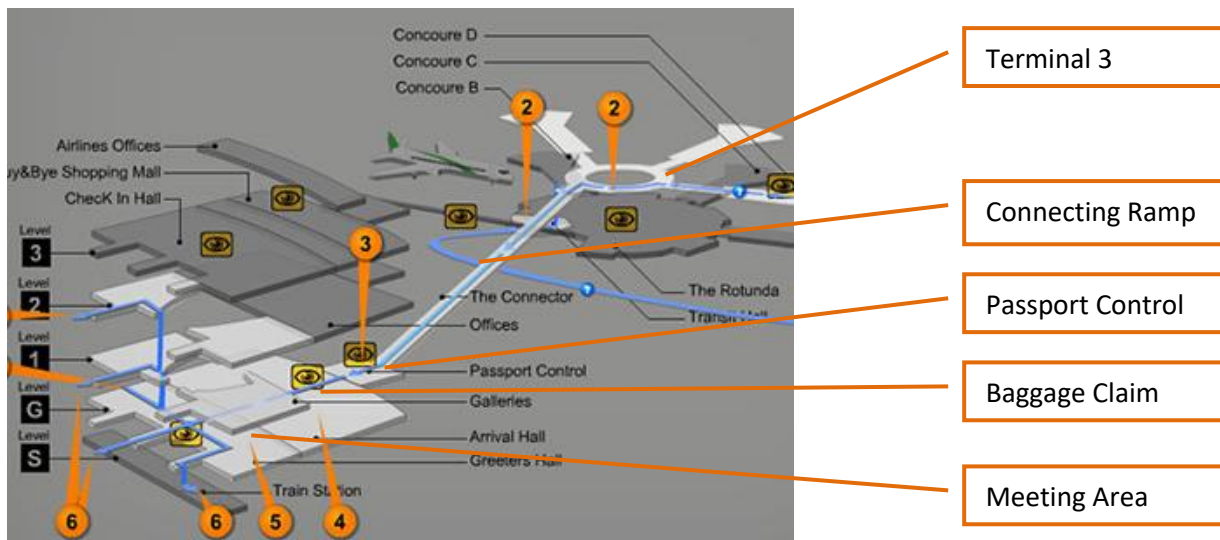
Concoure D
Concoure C
Concoure B
2
2
Airlines Offices
uy&Bye Shopping Mall
ChecK In Hall
Level
3
Level
2
Level
1
Level
G
Level
S
3
The Connector
Offices
The Rotunda
Transit Hall
Passport Control
Galleries
Arrival Hall
Greeters Hall
Train Station
6
6
5
4

Terminal 3

Connecting Ramp

Passport Control

Baggage Claim

Meeting Area